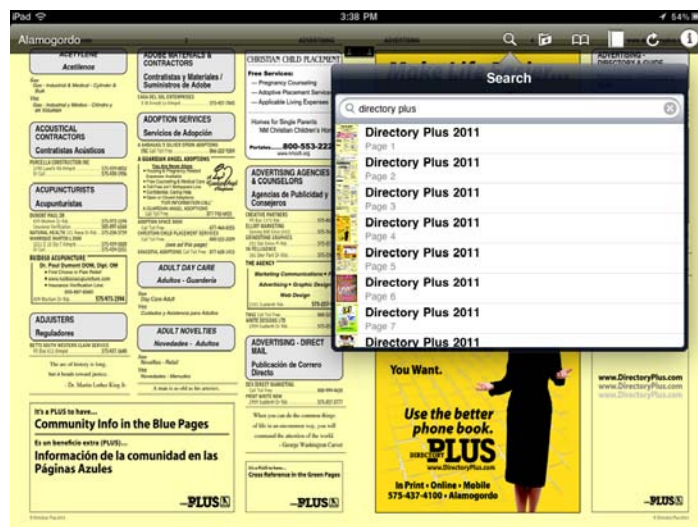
iPad
3:38 PM
54%
Alamogordo
Search
directory plus
Directory Plus 2011
Page 1
Directory Plus 2011
Page 2
Directory Plus 2011
Page 3
Directory Plus 2011
Page 4
Directory Plus 2011
Page 5
Directory Plus 2011
Page 6
Directory Plus 2011
Page 7
Directory Plus 2011

ACETYLENE
Acetilenos

ACOUSTICAL CONTRACTORS
Contratistas Acústicos

ACUPUNCTURISTS
Acupunturistas

ADJUSTERS
Reguladores

ADOBE MATERIALS & CONTRACTORS
Contratistas y Materiales / Suministros de Adobe

ADOPTION SERVICES
Servicios de Adopción

ADULT DAY CARE
Adultos - Guardería

ADULT NOVELTIES
Novedades - Adultos

CHRISTIAN CHILD PLACEMENT
Free Services:
— Pregnancy Counseling
— Adoptive Placement Services
— Applicable Living Expenses
800-553-22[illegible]

ADVERTISING AGENCIES & COUNSELORS
Agencias de Publicidad y Consejeros

ADVERTISING - DIRECT MAIL
Publicación de Correo Directo

It's a PLUS to have...
Community Info in the Blue Pages
Es un beneficio extra (PLUS)...
Información de la comunidad en las Páginas Azules
PLUS

Cross Reference in the Green Pages
PLUS

You Want.
Use the better phone book.
DIRECTORY PLUS
www.DirectoryPlus.com
In Print • Online • Mobile
575-437-4100 • Alamogordo

ADVERTISING - DIRECTORY & GUIDE
www.DirectoryPlus.com
www.DirectoryPlus.com
PLUS